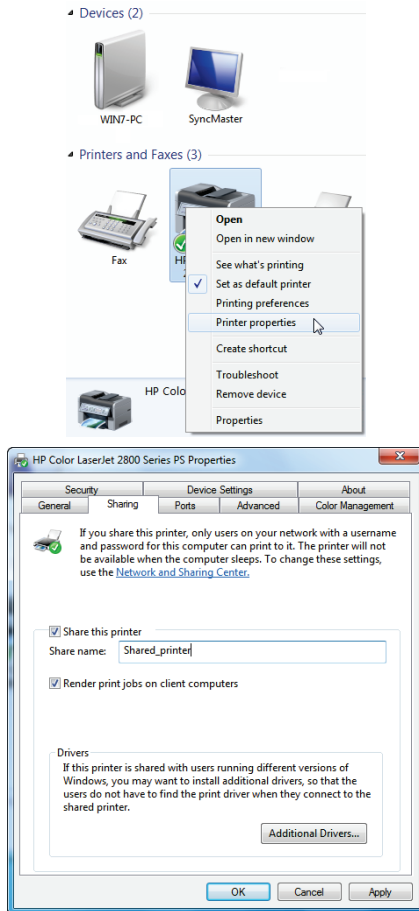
Devices (2)

WIN7-PC

SyncMaster

Printers and Faxes (3)

Fax

HP

Open
Open in new window
See what's printing
Set as default printer
Printing preferences
Printer properties
Create shortcut
Troubleshoot
Remove device
Properties

HP Color

HP Color LaserJet 2800 Series PS Properties

Security
Device Settings
About
General
Sharing
Ports
Advanced
Color Management

If you share this printer, only users on your network with a username and password for this computer can print to it. The printer will not be available when the computer sleeps. To change these settings, use the Network and Sharing Center.

Share this printer
Share name: Shared_printer

Render print jobs on client computers

Drivers
If this printer is shared with users running different versions of Windows, you may want to install additional drivers, so that the users do not have to find the print driver when they connect to the shared printer.

Additional Drivers...

OK
Cancel
Apply